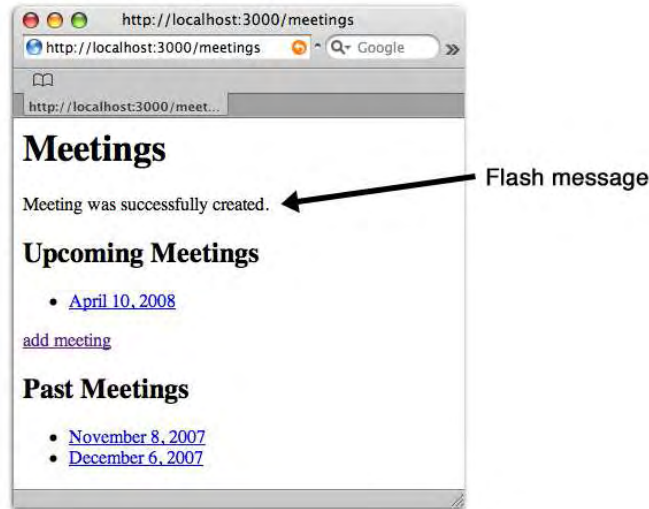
http://localhost:3000/meetings

http://localhost:3000/meetings

Google

http://localhost:3000/meet...

# Meetings

Meeting was successfully created.

Flash message

## Upcoming Meetings

- April 10, 2008

add meeting

## Past Meetings

- November 8, 2007
- December 6, 2007